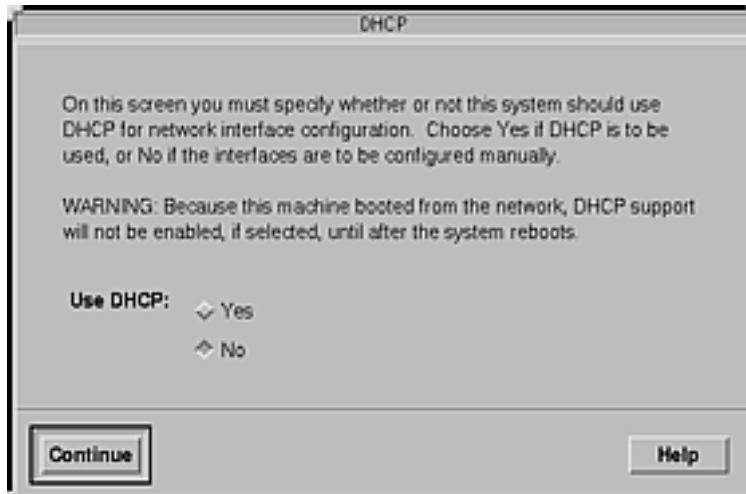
DHCP

On this screen you must specify whether or not this system should use DHCP for network interface configuration. Choose Yes if DHCP is to be used, or No if the interfaces are to be configured manually.

WARNING: Because this machine booted from the network, DHCP support will not be enabled, if selected, until after the system reboots.

Use DHCP: Yes

No

Continue

Help